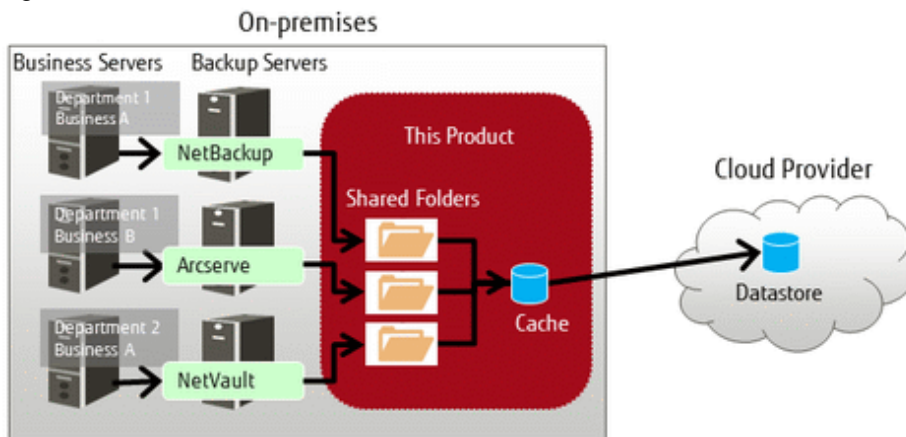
On-premises

Business Servers

Backup Servers

Department 1
Business A

NetBackup

Department 1
Business B

Arcserve

Department 2
Business A

NetVault

This Product

Shared Folders

Cache

Cloud Provider

Datastore